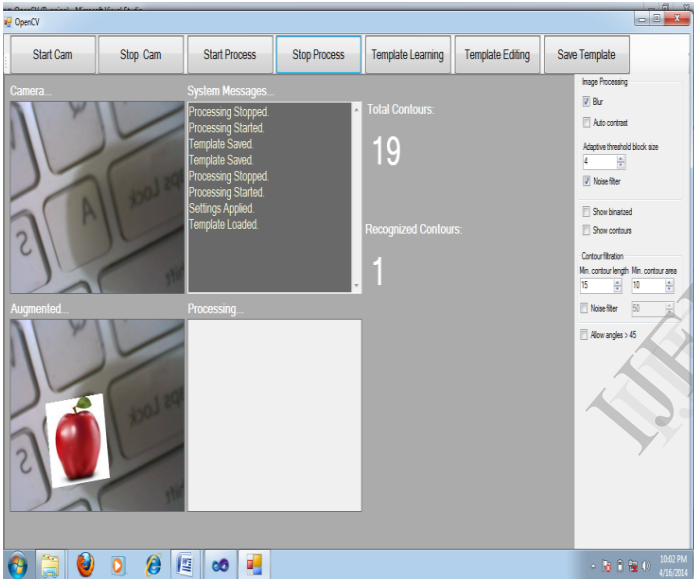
OpenCV

Start Cam
Stop Cam
Start Process
Stop Process
Template Learning
Template Editing
Save Template

Camera...

System Messages...

Processing Stopped.
Processing Started.
Template Saved.
Template Saved.
Processing Stopped.
Processing Started.
Settings Applied.
Template Loaded.

Total Contours:

19

Recognized Contours:

1

Augmented...

Processing...

Image Processing
Blur
Auto contrast
Adaptive threshold block size
4
Noise filter
Show binarized
Show contours
Contour filtration
Min. contour length
Min. contour area
15
10
Noise filter
50
Allow angles > 45

IJE

10:02 PM
4/16/2014